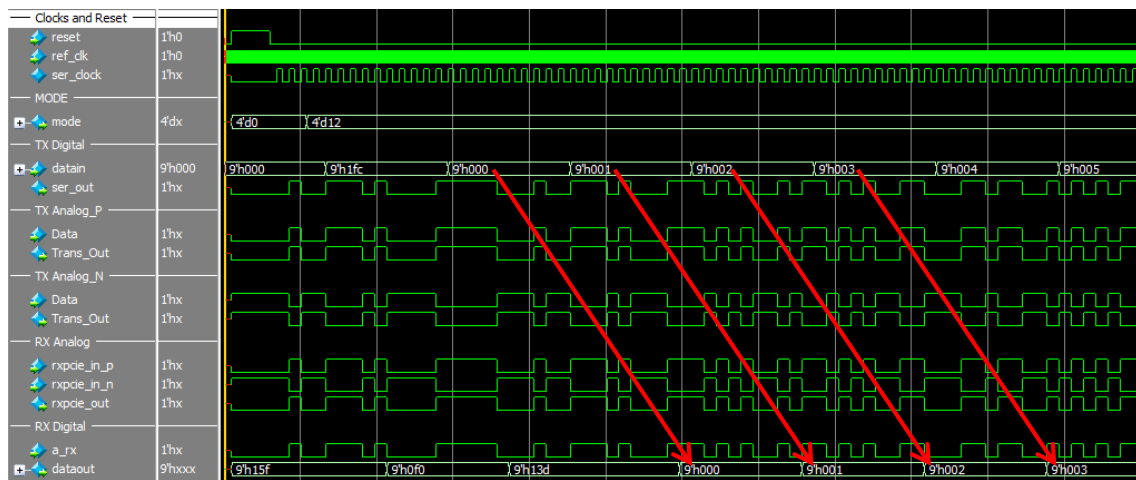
Clocks and Reset
reset 1'h0
ref_clk 1'h0
ser_clock 1'hx
MODE
mode 4'dx
4'd0
4'd12
TX Digital
datain 9'h000
9'h000
9'h1fc
9'h000
9'h001
9'h002
9'h003
9'h004
9'h005
ser_out 1'hx
TX Analog_P
Data 1'hx
Trans_Out 1'hx
TX Analog_N
Data 1'hx
Trans_Out 1'hx
RX Analog
rxpcie_in_p 1'hx
rxpcie_in_n 1'hx
rxpcie_out 1'hx
RX Digital
a_rx 1'hx
dataout 9'hxxx
9'h15f
9'h0f0
9'h13d
9'h000
9'h001
9'h002
9'h003